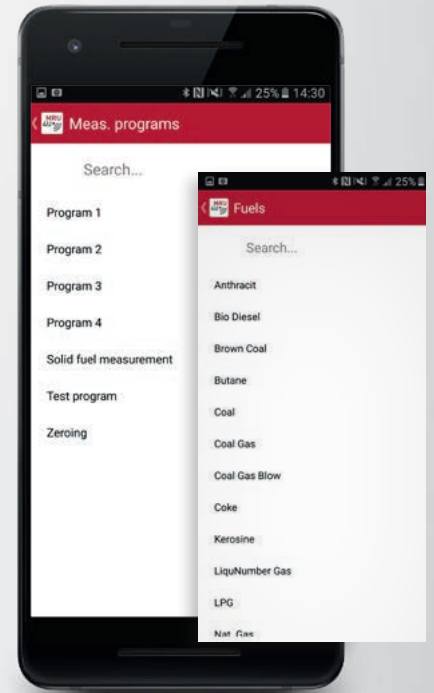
25% 14:30

Meas. programs

Search...

Program 1

Program 2

Program 3

Program 4

Solid fuel measurement

Test program

Zeroing

25%

Fuels

Search...

Anthracit

Bio Diesel

Brown Coal

Butane

Coal

Coal Gas

Coal Gas Blow

Coke

Kerosine

LiquNumber Gas

LPG

Nat. Gas